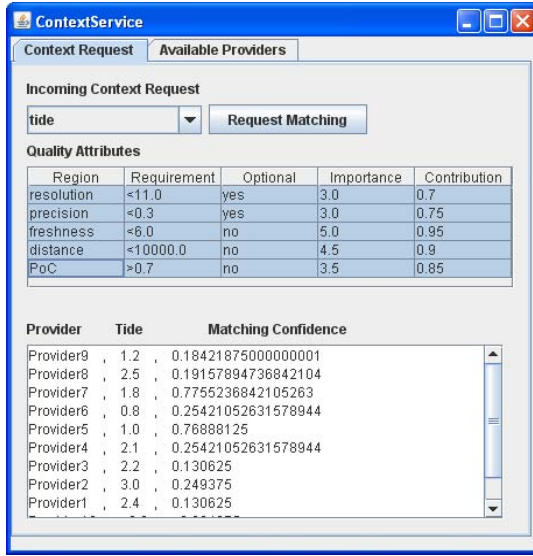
ContextService

Context Request | Available Providers

Incoming Context Request

tide

Request Matching

Quality Attributes

| Region | Requirement | Optional | Importance | Contribution |
|---|---|---|---|---|
| resolution | <11.0 | yes | 3.0 | 0.7 |
| precision | <0.3 | yes | 3.0 | 0.75 |
| freshness | <6.0 | no | 5.0 | 0.95 |
| distance | <10000.0 | no | 4.5 | 0.9 |
| PoC | >0.7 | no | 3.5 | 0.85 |

Provider Tide Matching Confidence

Provider9 , 1.2 , 0.18421875000000001
Provider8 , 2.5 , 0.19157894736842104
Provider7 , 1.8 , 0.7755236842105263
Provider6 , 0.8 , 0.25421052631578944
Provider5 , 1.0 , 0.76888125
Provider4 , 2.1 , 0.25421052631578944
Provider3 , 2.2 , 0.130625
Provider2 , 3.0 , 0.249375
Provider1 , 2.4 , 0.130625
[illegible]